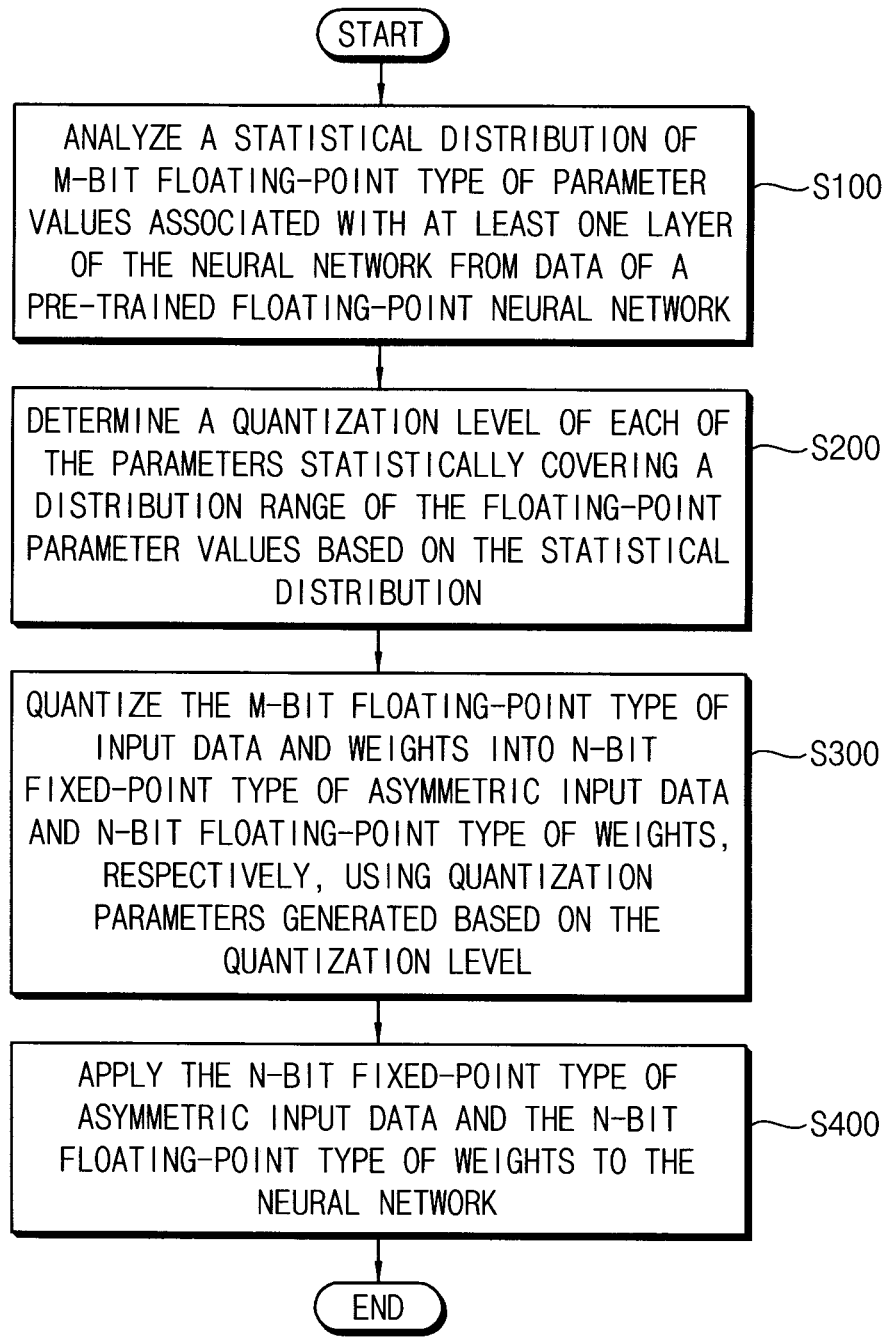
START

ANALYZE A STATISTICAL DISTRIBUTION OF M-BIT FLOATING-POINT TYPE OF PARAMETER VALUES ASSOCIATED WITH AT LEAST ONE LAYER OF THE NEURAL NETWORK FROM DATA OF A PRE-TRAINED FLOATING-POINT NEURAL NETWORK

S100

DETERMINE A QUANTIZATION LEVEL OF EACH OF THE PARAMETERS STATISTICALLY COVERING A DISTRIBUTION RANGE OF THE FLOATING-POINT PARAMETER VALUES BASED ON THE STATISTICAL DISTRIBUTION

S200

QUANTIZE THE M-BIT FLOATING-POINT TYPE OF INPUT DATA AND WEIGHTS INTO N-BIT FIXED-POINT TYPE OF ASYMMETRIC INPUT DATA AND N-BIT FLOATING-POINT TYPE OF WEIGHTS, RESPECTIVELY, USING QUANTIZATION PARAMETERS GENERATED BASED ON THE QUANTIZATION LEVEL

S300

APPLY THE N-BIT FIXED-POINT TYPE OF ASYMMETRIC INPUT DATA AND THE N-BIT FLOATING-POINT TYPE OF WEIGHTS TO THE NEURAL NETWORK

S400

END